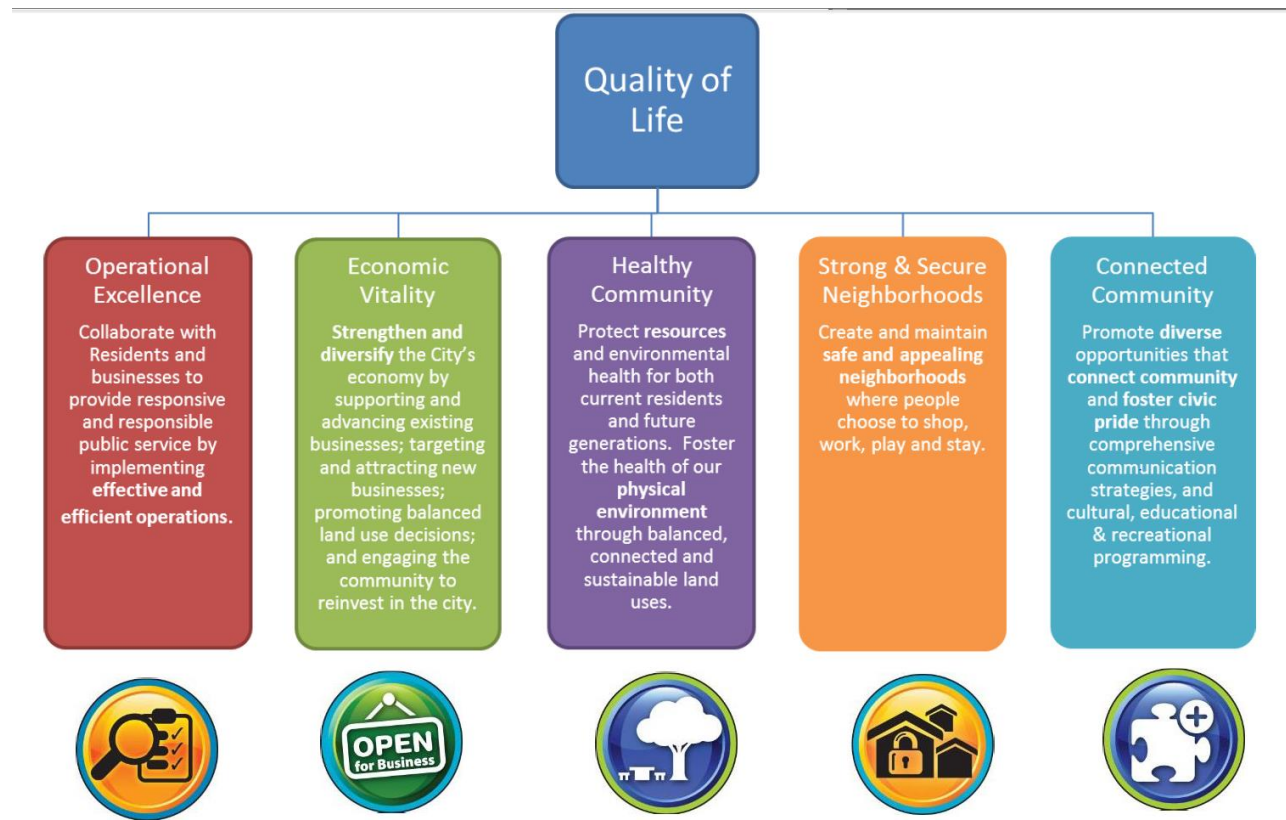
Quality of Life

Operational Excellence

Collaborate with Residents and businesses to provide responsive and responsible public service by implementing effective and efficient operations.

Economic Vitality

Strengthen and diversify the City's economy by supporting and advancing existing businesses; targeting and attracting new businesses; promoting balanced land use decisions; and engaging the community to reinvest in the city.

Healthy Community

Protect resources and environmental health for both current residents and future generations. Foster the health of our physical environment through balanced, connected and sustainable land uses.

Strong & Secure Neighborhoods

Create and maintain safe and appealing neighborhoods where people choose to shop, work, play and stay.

Connected Community

Promote diverse opportunities that connect community and foster civic pride through comprehensive communication strategies, and cultural, educational & recreational programming.

OPEN for Business